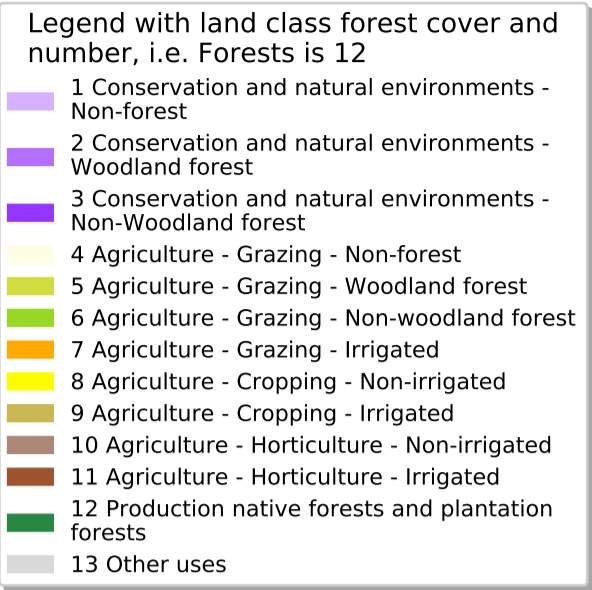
Legend with land class forest cover and number, i.e. Forests is 12

1 Conservation and natural environments - Non-forest

2 Conservation and natural environments - Woodland forest

3 Conservation and natural environments - Non-Woodland forest

4 Agriculture - Grazing - Non-forest

5 Agriculture - Grazing - Woodland forest

6 Agriculture - Grazing - Non-woodland forest

7 Agriculture - Grazing - Irrigated

8 Agriculture - Cropping - Non-irrigated

9 Agriculture - Cropping - Irrigated

10 Agriculture - Horticulture - Non-irrigated

11 Agriculture - Horticulture - Irrigated

12 Production native forests and plantation forests

13 Other uses